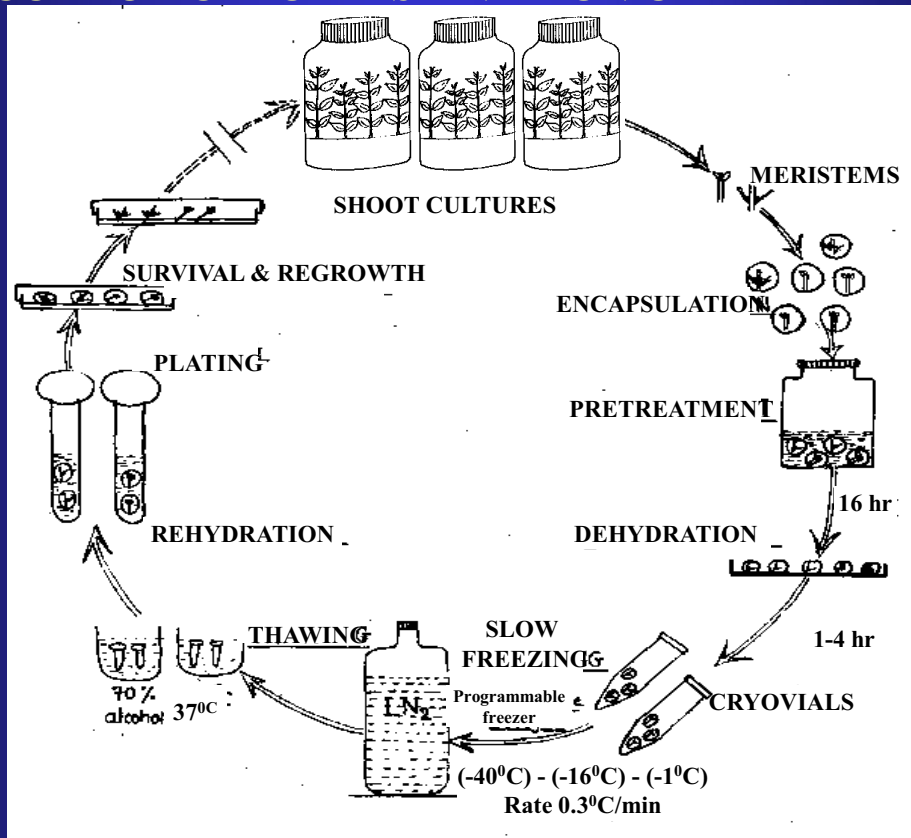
SHOOT CULTURES

MERISTEMS

ENCAPSULATION

PRETREATMENT

16 hr

DEHYDRATION

1-4 hr

CRYOVIALS

SLOW FREEZING

Programmable freezer

$LN_2$

(-40$^0$C) - (-16$^0$C) - (-1$^0$C)
Rate 0.3$^0$C/min

THAWING

70% alcohol

37$^0$C

REHYDRATION

PLATING

SURVIVAL & REGROWTH